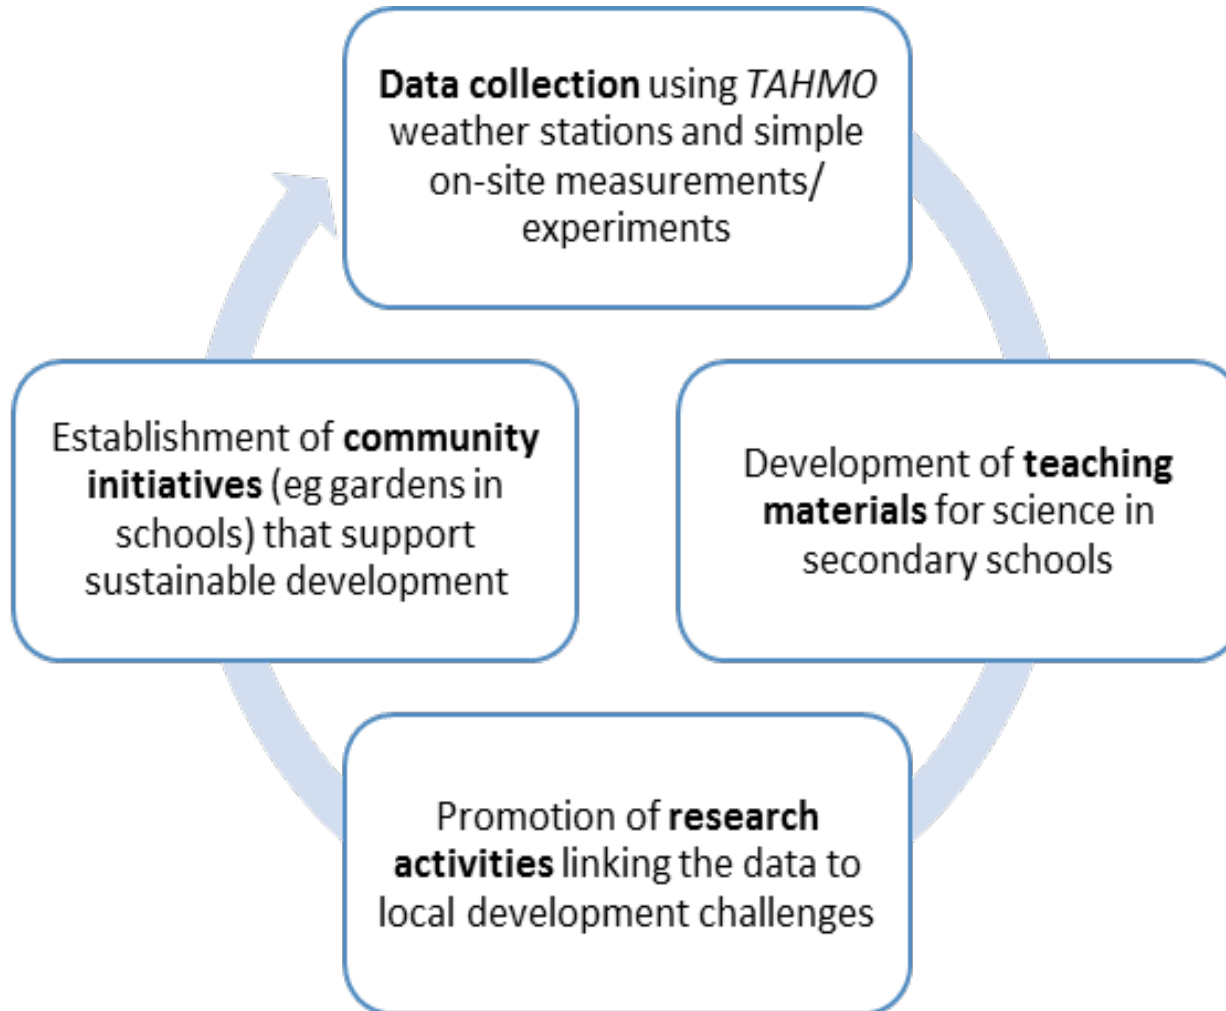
Data collection using TAHMO weather stations and simple on-site measurements/ experiments

Development of teaching materials for science in secondary schools

Promotion of research activities linking the data to local development challenges

Establishment of community initiatives (eg gardens in schools) that support sustainable development